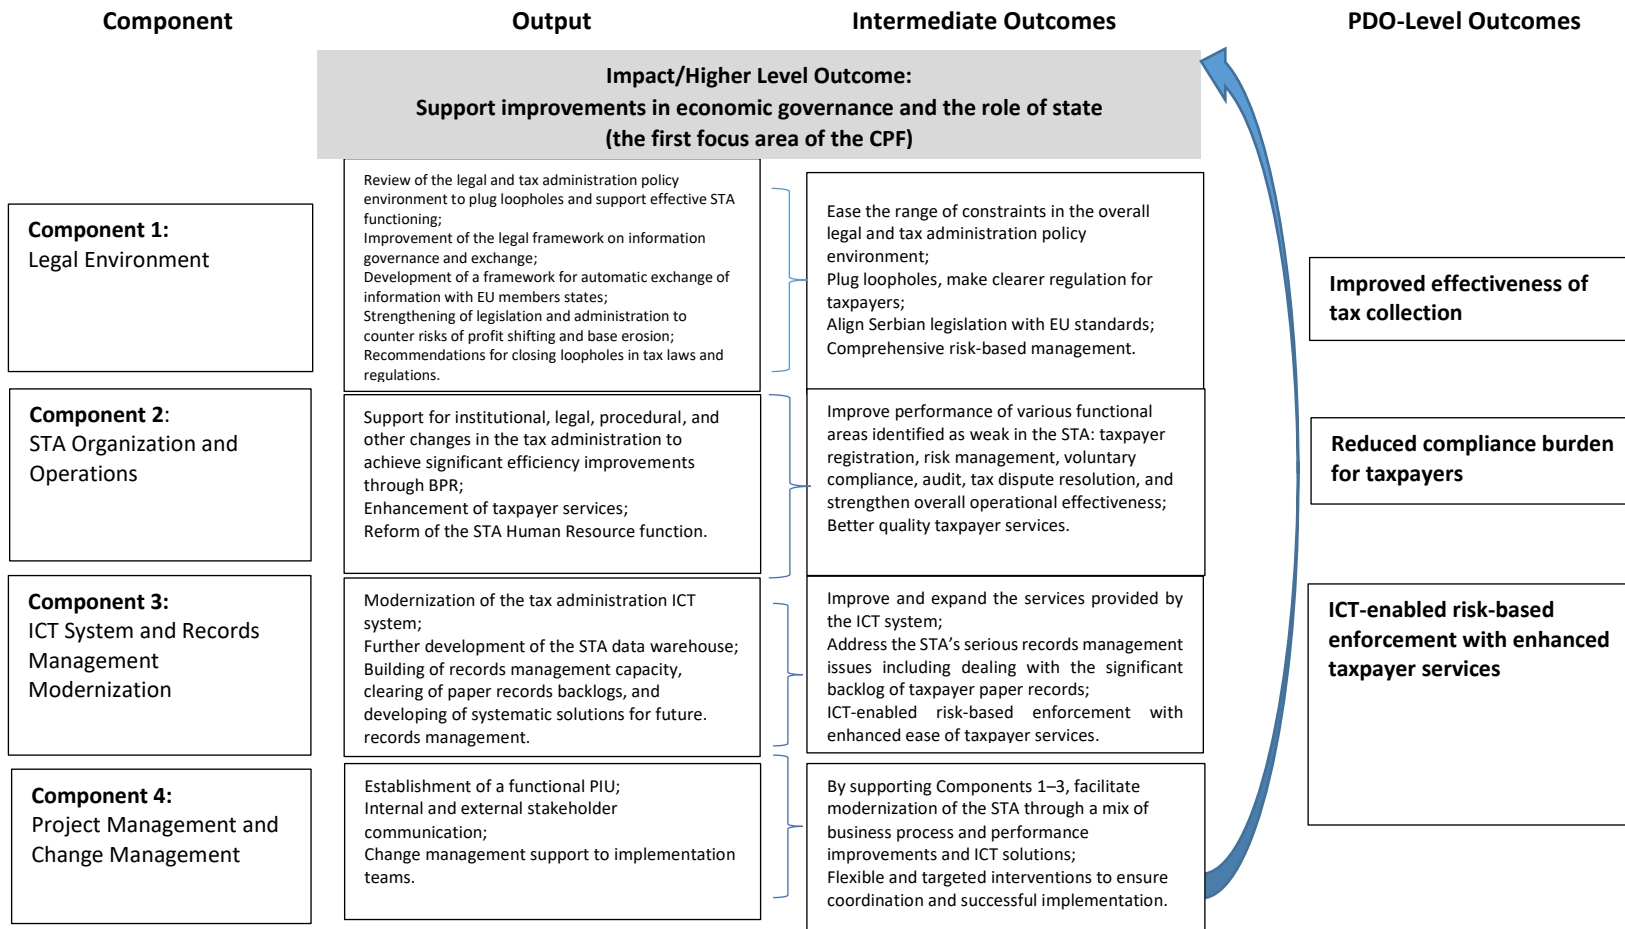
Component

Output

Intermediate Outcomes

PDO-Level Outcomes

Impact/Higher Level Outcome:
Support improvements in economic governance and the role of state
(the first focus area of the CPF)

Component 1:
Legal Environment

Review of the legal and tax administration policy environment to plug loopholes and support effective STA functioning;
Improvement of the legal framework on information governance and exchange;
Development of a framework for automatic exchange of information with EU members states;
Strengthening of legislation and administration to counter risks of profit shifting and base erosion;
Recommendations for closing loopholes in tax laws and regulations.

Ease the range of constraints in the overall legal and tax administration policy environment;
Plug loopholes, make clearer regulation for taxpayers;
Align Serbian legislation with EU standards;
Comprehensive risk-based management.

Improved effectiveness of tax collection

Component 2:
STA Organization and Operations

Support for institutional, legal, procedural, and other changes in the tax administration to achieve significant efficiency improvements through BPR;
Enhancement of taxpayer services;
Reform of the STA Human Resource function.

Improve performance of various functional areas identified as weak in the STA: taxpayer registration, risk management, voluntary compliance, audit, tax dispute resolution, and strengthen overall operational effectiveness;
Better quality taxpayer services.

Reduced compliance burden for taxpayers

Component 3:
ICT System and Records Management Modernization

Modernization of the tax administration ICT system;
Further development of the STA data warehouse;
Building of records management capacity, clearing of paper records backlogs, and developing of systematic solutions for future. records management.

Improve and expand the services provided by the ICT system;
Address the STA's serious records management issues including dealing with the significant backlog of taxpayer paper records;
ICT-enabled risk-based enforcement with enhanced ease of taxpayer services.

ICT-enabled risk-based enforcement with enhanced taxpayer services

Component 4:
Project Management and Change Management

Establishment of a functional PIU;
Internal and external stakeholder communication;
Change management support to implementation teams.

By supporting Components 1–3, facilitate modernization of the STA through a mix of business process and performance improvements and ICT solutions;
Flexible and targeted interventions to ensure coordination and successful implementation.